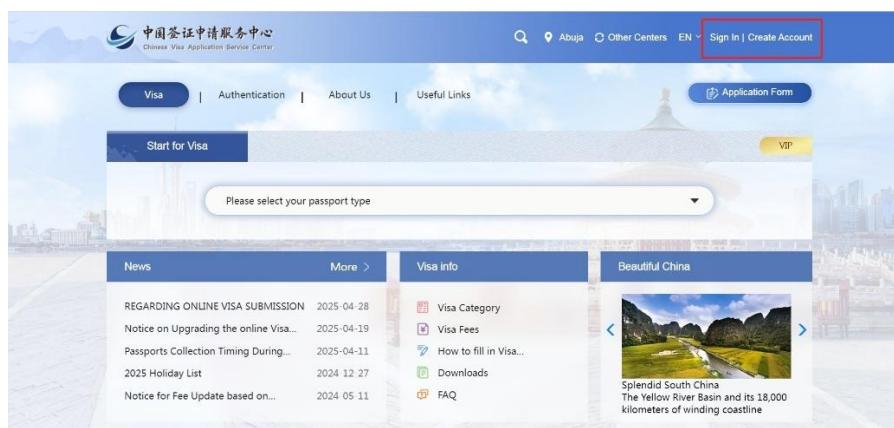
中国签证申请服务中心
Chinese Visa Application Service Center

Abuja Other Centers EN Sign In | Create Account

Visa | Authentication | About Us | Useful Links

Application Form

Start for Visa

VIP

Please select your passport type

News More >

REGARDING ONLINE VISA SUBMISSION 2025-04-28
Notice on Upgrading the online Visa... 2025-04-19
Passports Collection Timing During... 2025-04-11
2025 Holiday List 2024 12 27
Notice for Fee Update based on... 2024 05 11

Visa info

Visa Category
Visa Fees
How to fill in Visa...
Downloads
FAQ

Beautiful China

Splendid South China
The Yellow River Basin and its 18,000 kilometers of winding coastline